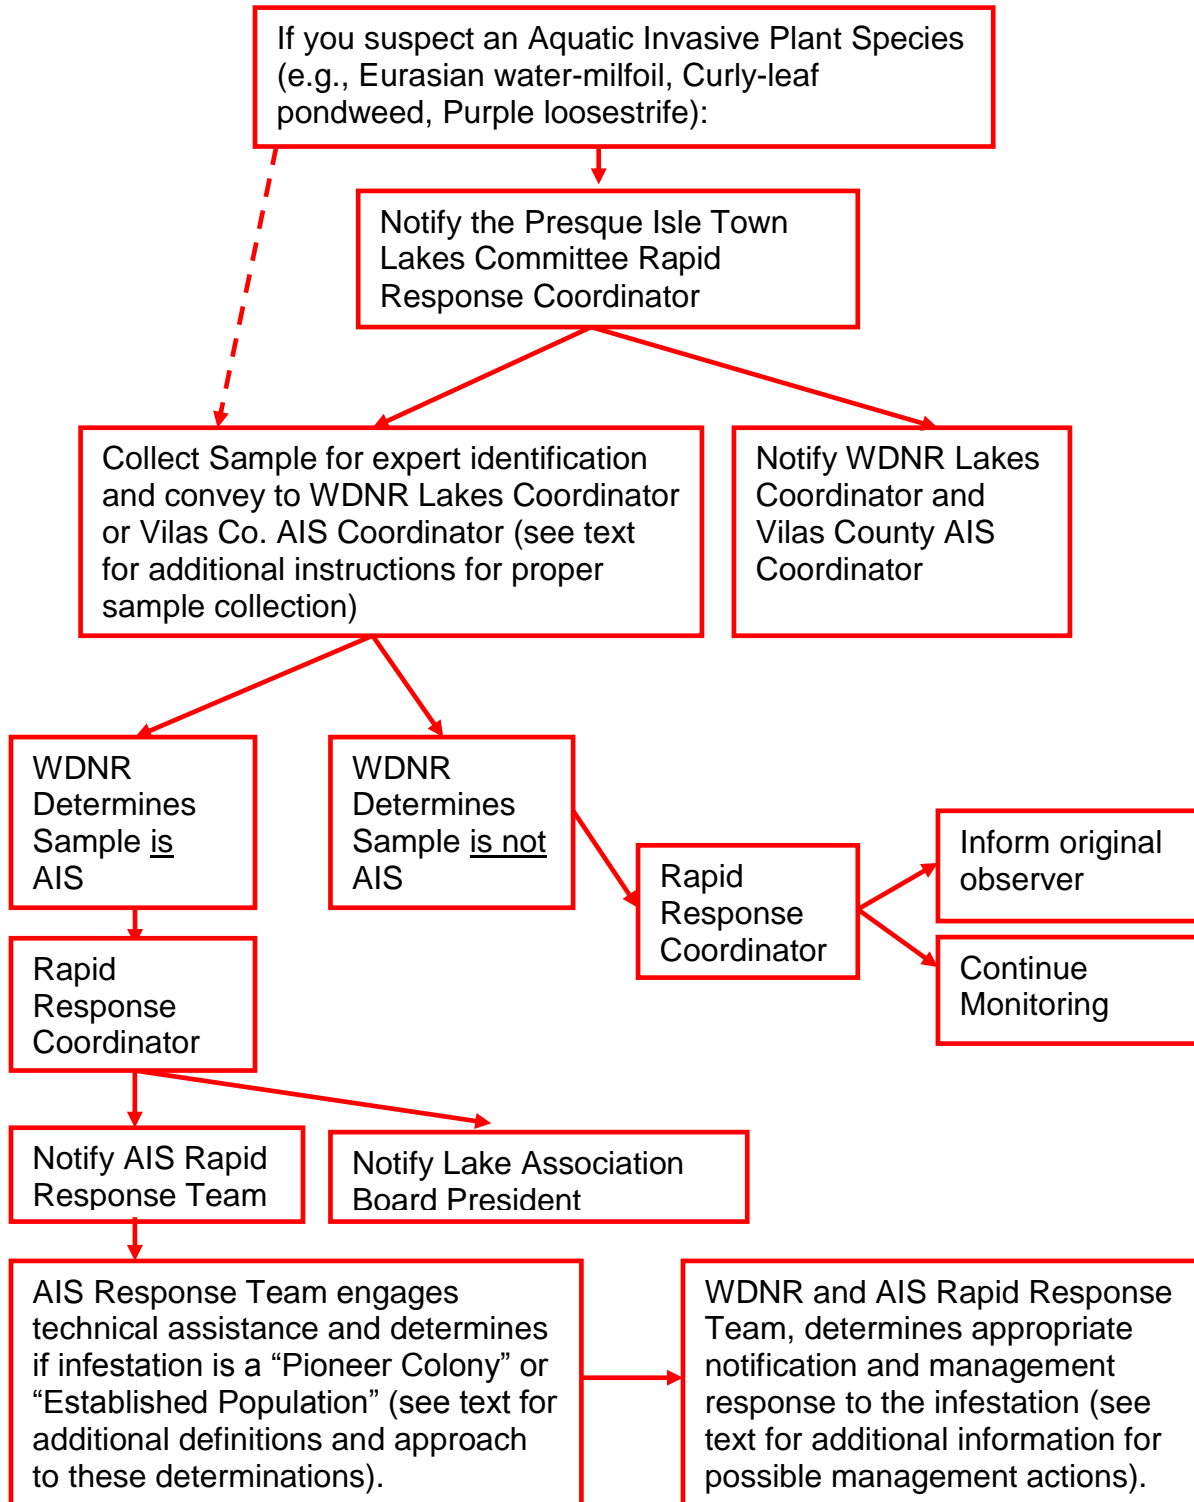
If you suspect an Aquatic Invasive Plant Species (e.g., Eurasian water-milfoil, Curly-leaf pondweed, Purple loosestrife):

Notify the Presque Isle Town Lakes Committee Rapid Response Coordinator

Collect Sample for expert identification and convey to WDNR Lakes Coordinator or Vilas Co. AIS Coordinator (see text for additional instructions for proper sample collection)

Notify WDNR Lakes Coordinator and Vilas County AIS Coordinator

WDNR Determines Sample is AIS

WDNR Determines Sample is not AIS

Rapid Response Coordinator

Inform original observer

Continue Monitoring

Rapid Response Coordinator

Notify AIS Rapid Response Team

Notify Lake Association Board President

AIS Response Team engages technical assistance and determines if infestation is a “Pioneer Colony” or “Established Population” (see text for additional definitions and approach to these determinations).

WDNR and AIS Rapid Response Team, determines appropriate notification and management response to the infestation (see text for additional information for possible management actions).